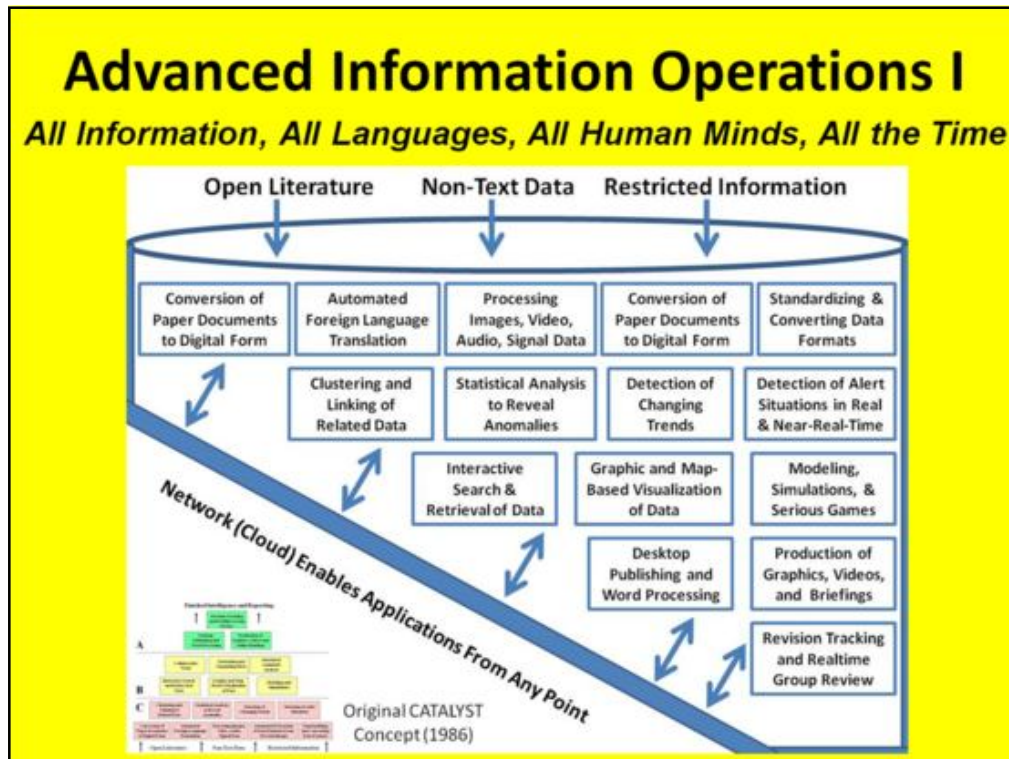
Advanced Information Operations I

All Information, All Languages, All Human Minds, All the Time

Open Literature

Non-Text Data

Restricted Information

Conversion of Paper Documents to Digital Form

Automated Foreign Language Translation

Processing Images, Video, Audio, Signal Data

Conversion of Paper Documents to Digital Form

Standardizing & Converting Data Formats

Clustering and Linking of Related Data

Statistical Analysis to Reveal Anomalies

Detection of Changing Trends

Detection of Alert Situations in Real & Near-Real-Time

Interactive Search & Retrieval of Data

Graphic and Map-Based Visualization of Data

Modeling, Simulations, & Serious Games

Desktop Publishing and Word Processing

Production of Graphics, Videos, and Briefings

Revision Tracking and Realtime Group Review

Network (Cloud) Enables Applications From Any Point

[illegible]

A

B

C

Original CATALYST Concept (1986)